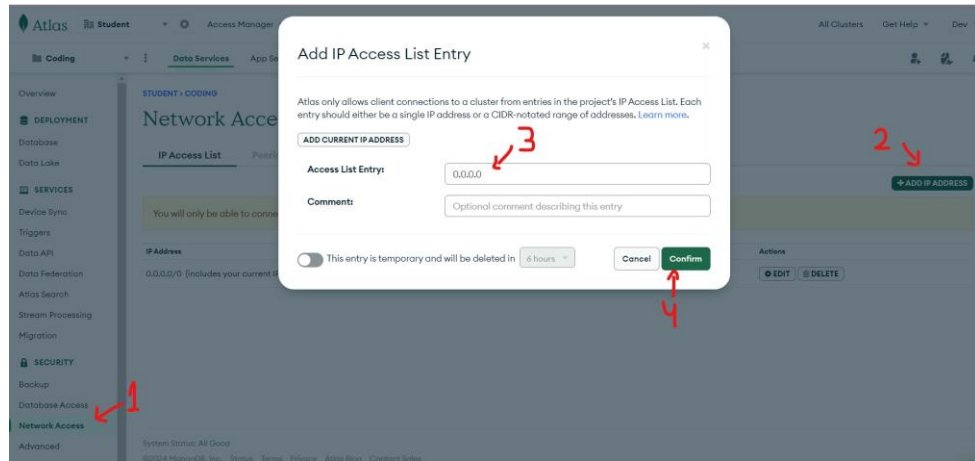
Atlas Student Access Manager All Clusters Get Help Dev

Coding Data Services App Se

Overview

DEPLOYMENT

Database

Data Lake

SERVICES

Device Sync

Triggers

Data API

Data Federation

Atlas Search

Stream Processing

Migration

SECURITY

Backup

Database Access

Network Access

Advanced

STUDENT › CODING

Network Acce

IP Access List Peeri

You will only be able to conne

IP Address

0.0.0.0/0 (includes your current I

Actions

EDIT DELETE

+ ADD IP ADDRESS

System Status: All Good

©2024 MongoDB, Inc. Status Terms Privacy Atlas Blog Contact Sales

Add IP Access List Entry

×

Atlas only allows client connections to a cluster from entries in the project's IP Access List. Each entry should either be a single IP address or a CIDR-notated range of addresses. Learn more.

ADD CURRENT IP ADDRESS

Access List Entry: 0.0.0.0

Comment: Optional comment describing this entry

This entry is temporary and will be deleted in 6 hours

Cancel Confirm

1

2

3

4